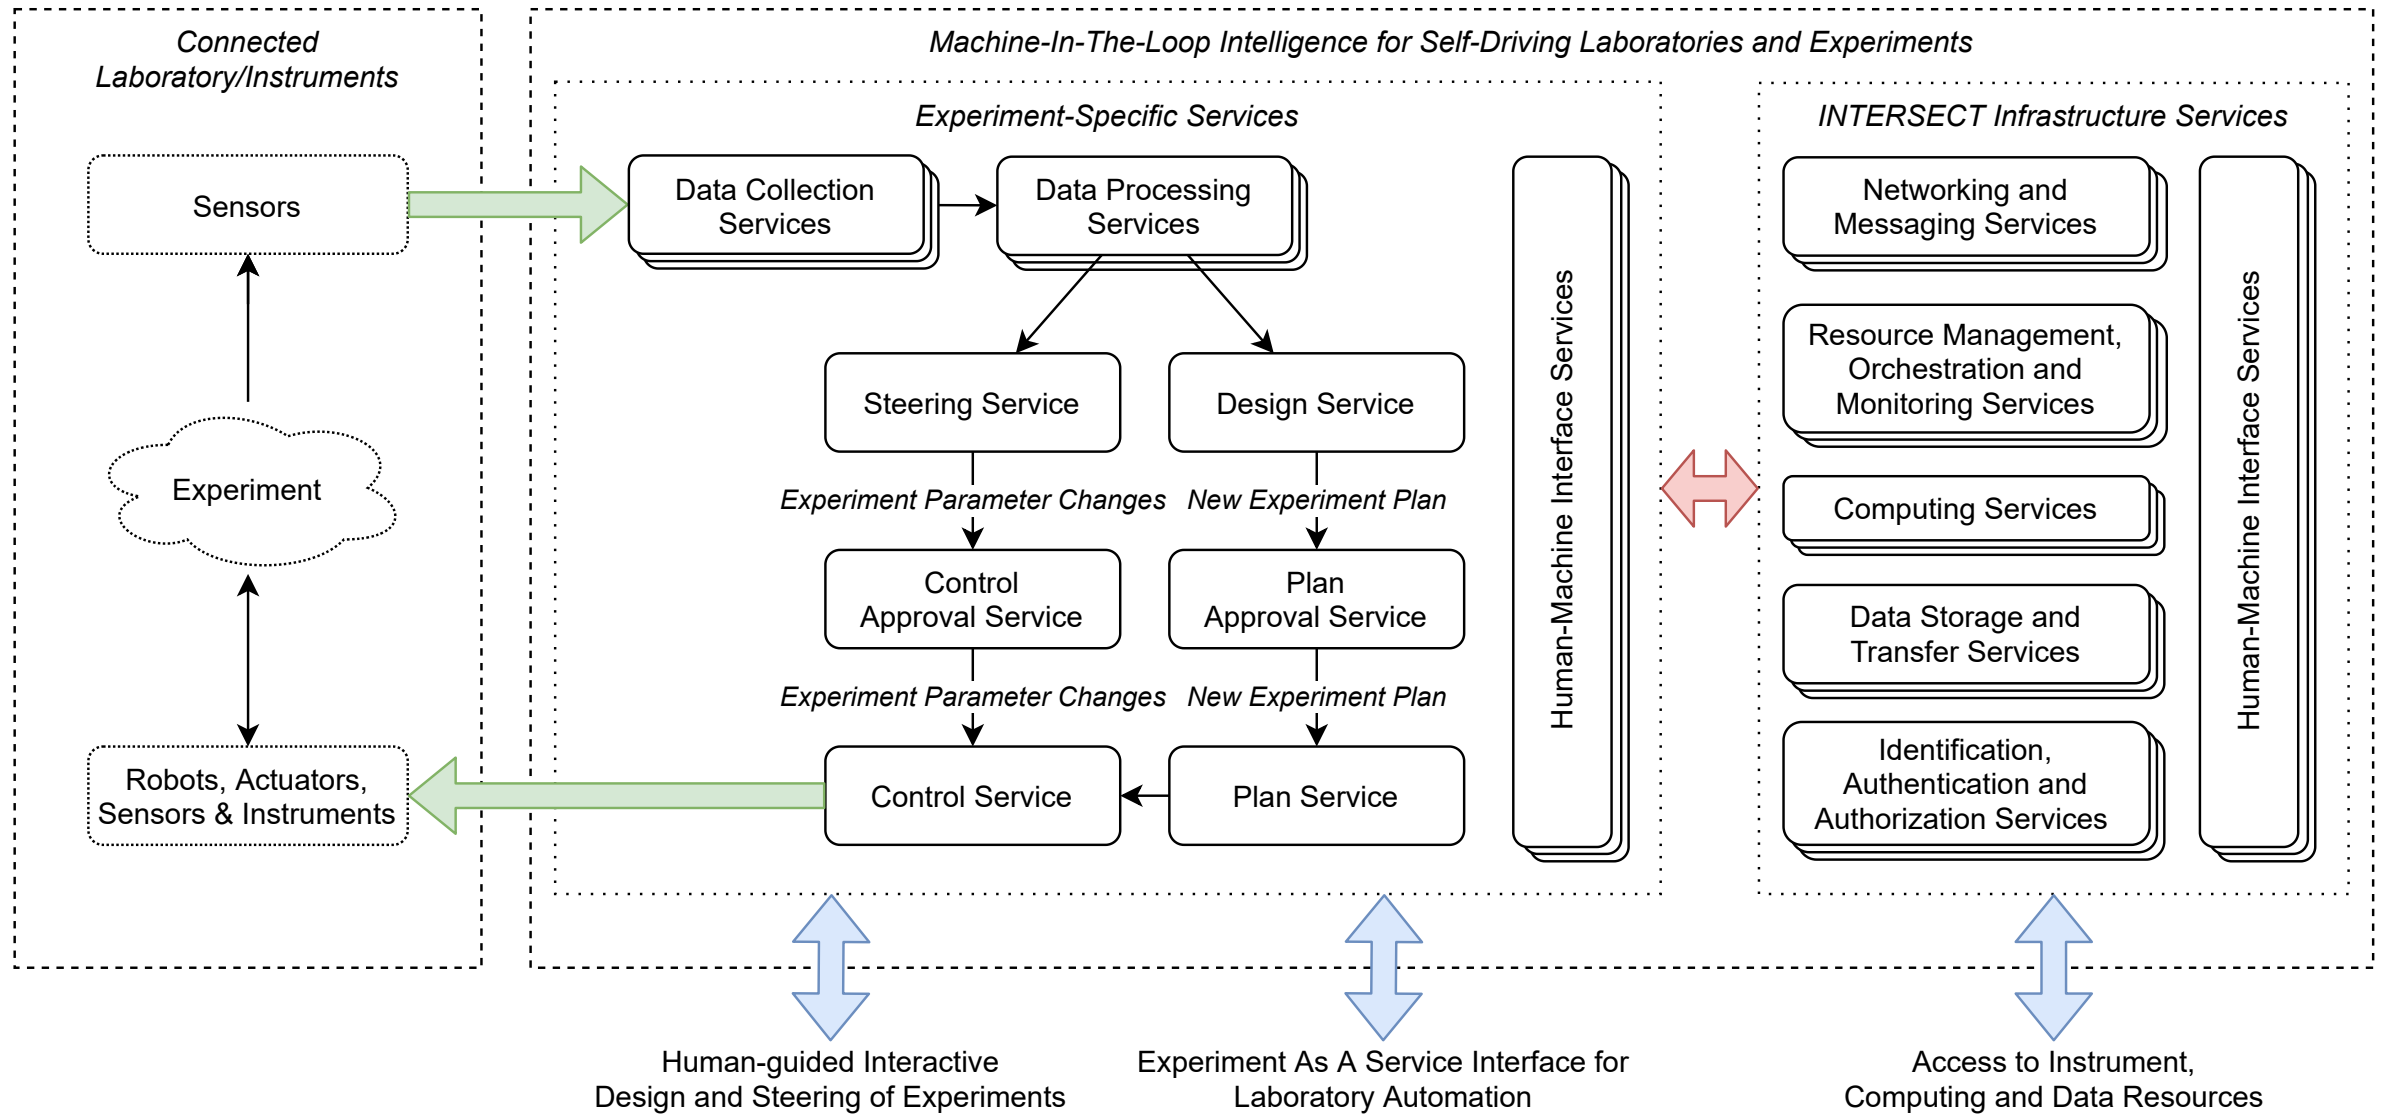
Connected Laboratory/Instruments

Sensors

Experiment

Robots, Actuators, Sensors & Instruments

Machine-In-The-Loop Intelligence for Self-Driving Laboratories and Experiments

Experiment-Specific Services

Data Collection Services

Data Processing Services

Steering Service

Design Service

Experiment Parameter Changes

New Experiment Plan

Control Approval Service

Plan Approval Service

Experiment Parameter Changes

New Experiment Plan

Control Service

Plan Service

Human-Machine Interface Services

INTERSECT Infrastructure Services

Networking and Messaging Services

Resource Management, Orchestration and Monitoring Services

Computing Services

Data Storage and Transfer Services

Identification, Authentication and Authorization Services

Human-Machine Interface Services

Human-guided Interactive Design and Steering of Experiments

Experiment As A Service Interface for Laboratory Automation

Access to Instrument, Computing and Data Resources